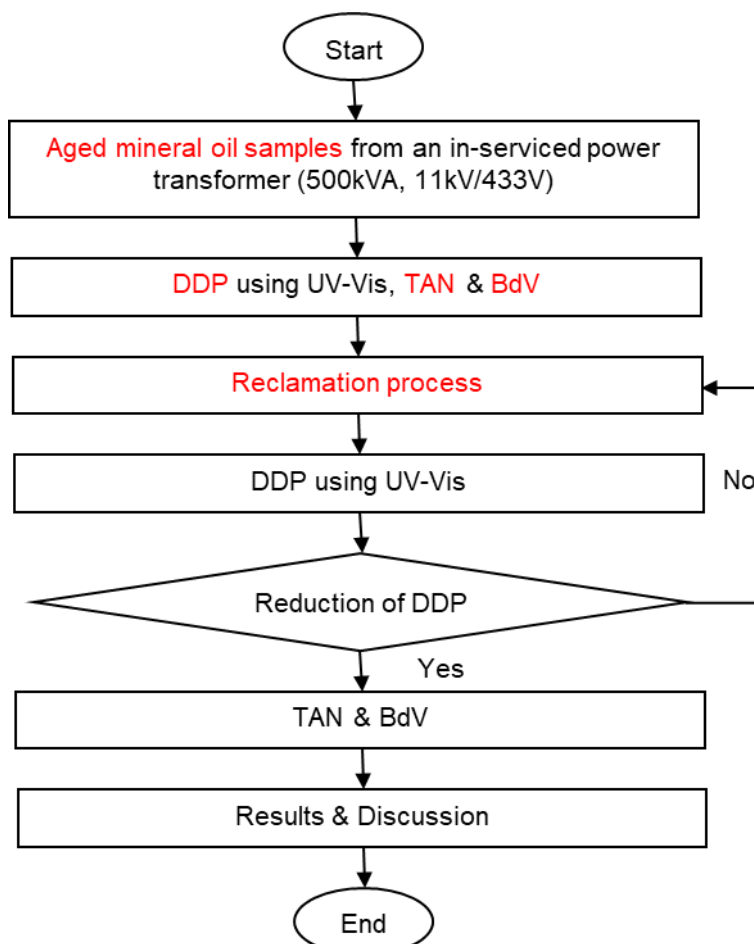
Start

Aged mineral oil samples from an in-serviced power transformer (500kVA, 11kV/433V)

DDP using UV-Vis, TAN & BdV

Reclamation process

DDP using UV-Vis

No

Reduction of DDP

Yes

TAN & BdV

Results & Discussion

End